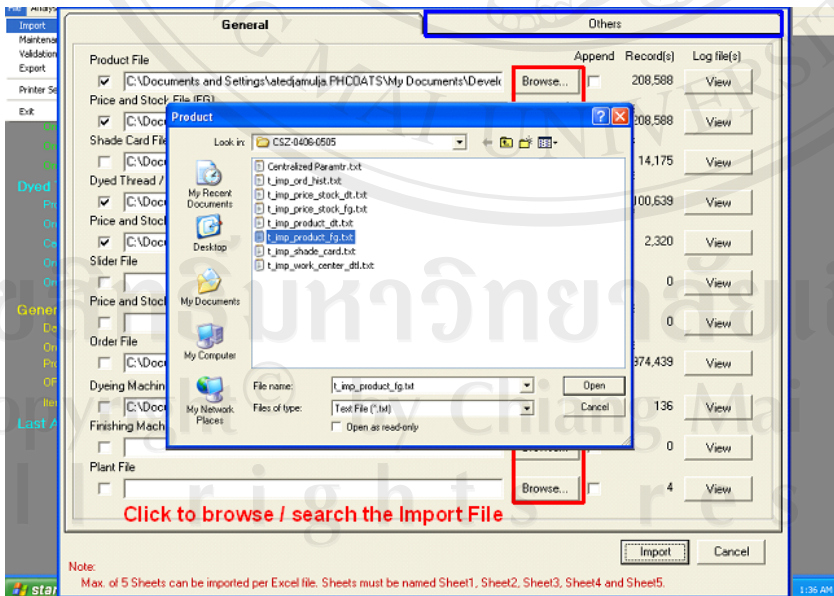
File Analysis
Import
Maintenance
Validation
Export
Printer Se
Exit

Dyed
Gener
Last A

General
Others

Product File
Append Record(s) Log file(s)
C:\Documents and Settings\atedjamulja.PHCOATS\My Documents\Develc Browse... 208,588 View
Price and Stock File (FG)
C:\Doc 208,588 View
Shade Card File
C:\Doc 14,175 View
Dyed Thread /
C:\Doc 100,639 View
Price and Stock
C:\Doc 2,320 View
Slider File
0 View
Price and Stock
0 View
Order File
C:\Doc 374,439 View
Dyeing Machin
C:\Doc 136 View
Finishing Mach
0 View
Plant File
Browse... 4 View

Product
Look in: CSZ-0406-0505
Centralized Paramtr.txt
t_imp_ord_hist.txt
t_imp_price_stock_dt.txt
t_imp_price_stock_fg.txt
t_imp_product_dt.txt
t_imp_product_fg.txt
t_imp_shade_card.txt
t_imp_work_center_dtl.txt
My Recent Documents
Desktop
My Documents
My Computer
My Network Places
File name: t_imp_product_fg.txt
Files of type: Text File (*.txt)
Open as read-only
Open
Cancel

Click to browse / search the Import File

Import
Cancel

Note:
Max. of 5 Sheets can be imported per Excel file. Sheets must be named Sheet1, Sheet2, Sheet3, Sheet4 and Sheet5.

start
1:36 AM

Copyright by Chiang Mai University
All rights reserved